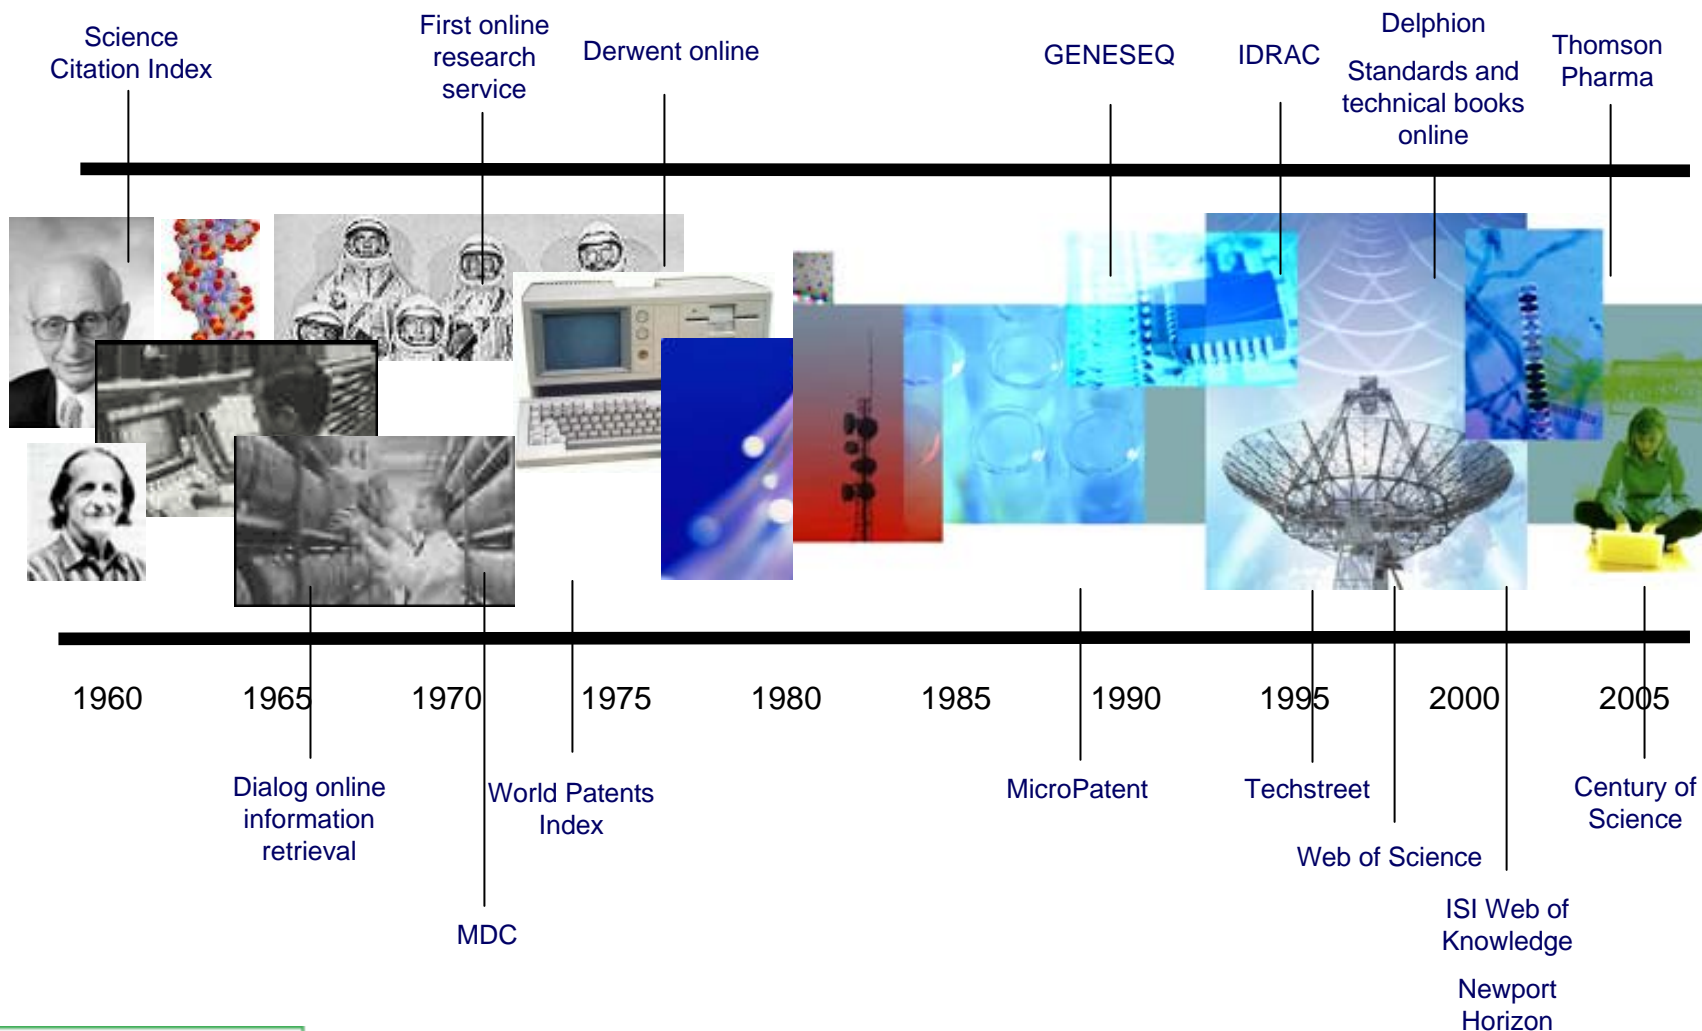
Science Citation Index

First online research service

Derwent online

GENESEQ

IDRAC

Delphion

Standards and technical books online

Thomson Pharma

1960

1965

1970

1975

1980

1985

1990

1995

2000

2005

Dialog online information retrieval

World Patents Index

MicroPatent

Techstreet

Century of Science

Web of Science

MDC

ISI Web of Knowledge

Newport Horizon